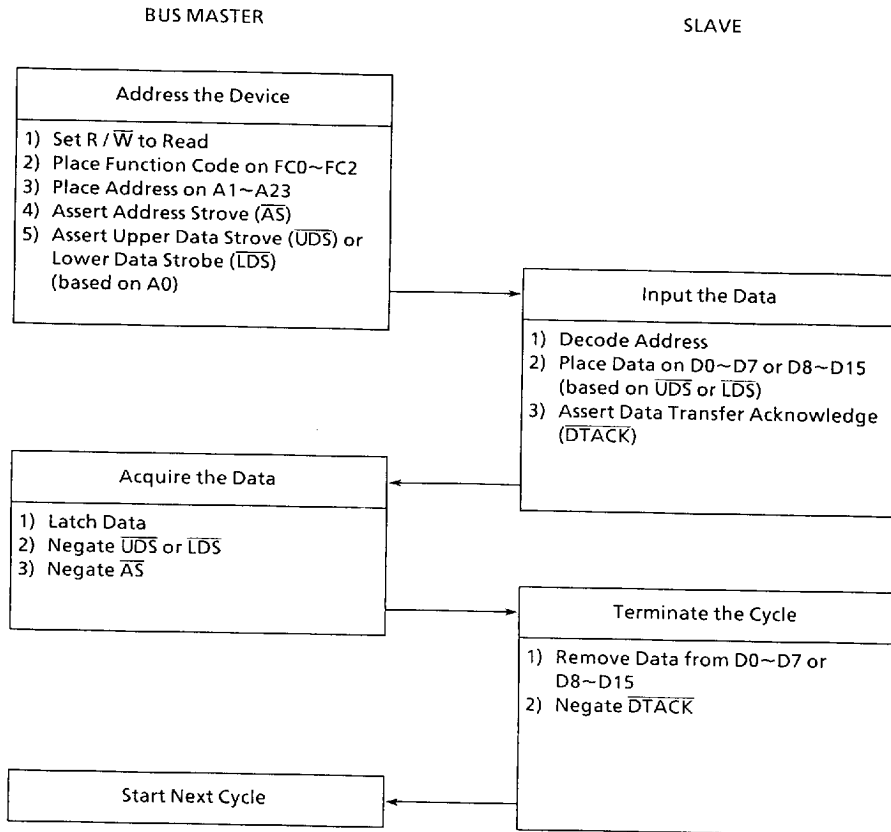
BUS MASTER

SLAVE

Address the Device

1) Set R / $\overline{W}$ to Read
2) Place Function Code on FC0~FC2
3) Place Address on A1~A23
4) Assert Address Strove ($\overline{AS}$)
5) Assert Upper Data Strove ($\overline{UDS}$) or Lower Data Strobe ($\overline{LDS}$) (based on A0)

Input the Data

1) Decode Address
2) Place Data on D0~D7 or D8~D15 (based on $\overline{UDS}$ or $\overline{LDS}$)
3) Assert Data Transfer Acknowledge ($\overline{DTACK}$)

Acquire the Data

1) Latch Data
2) Negate $\overline{UDS}$ or $\overline{LDS}$
3) Negate $\overline{AS}$

Terminate the Cycle

1) Remove Data from D0~D7 or D8~D15
2) Negate $\overline{DTACK}$

Start Next Cycle